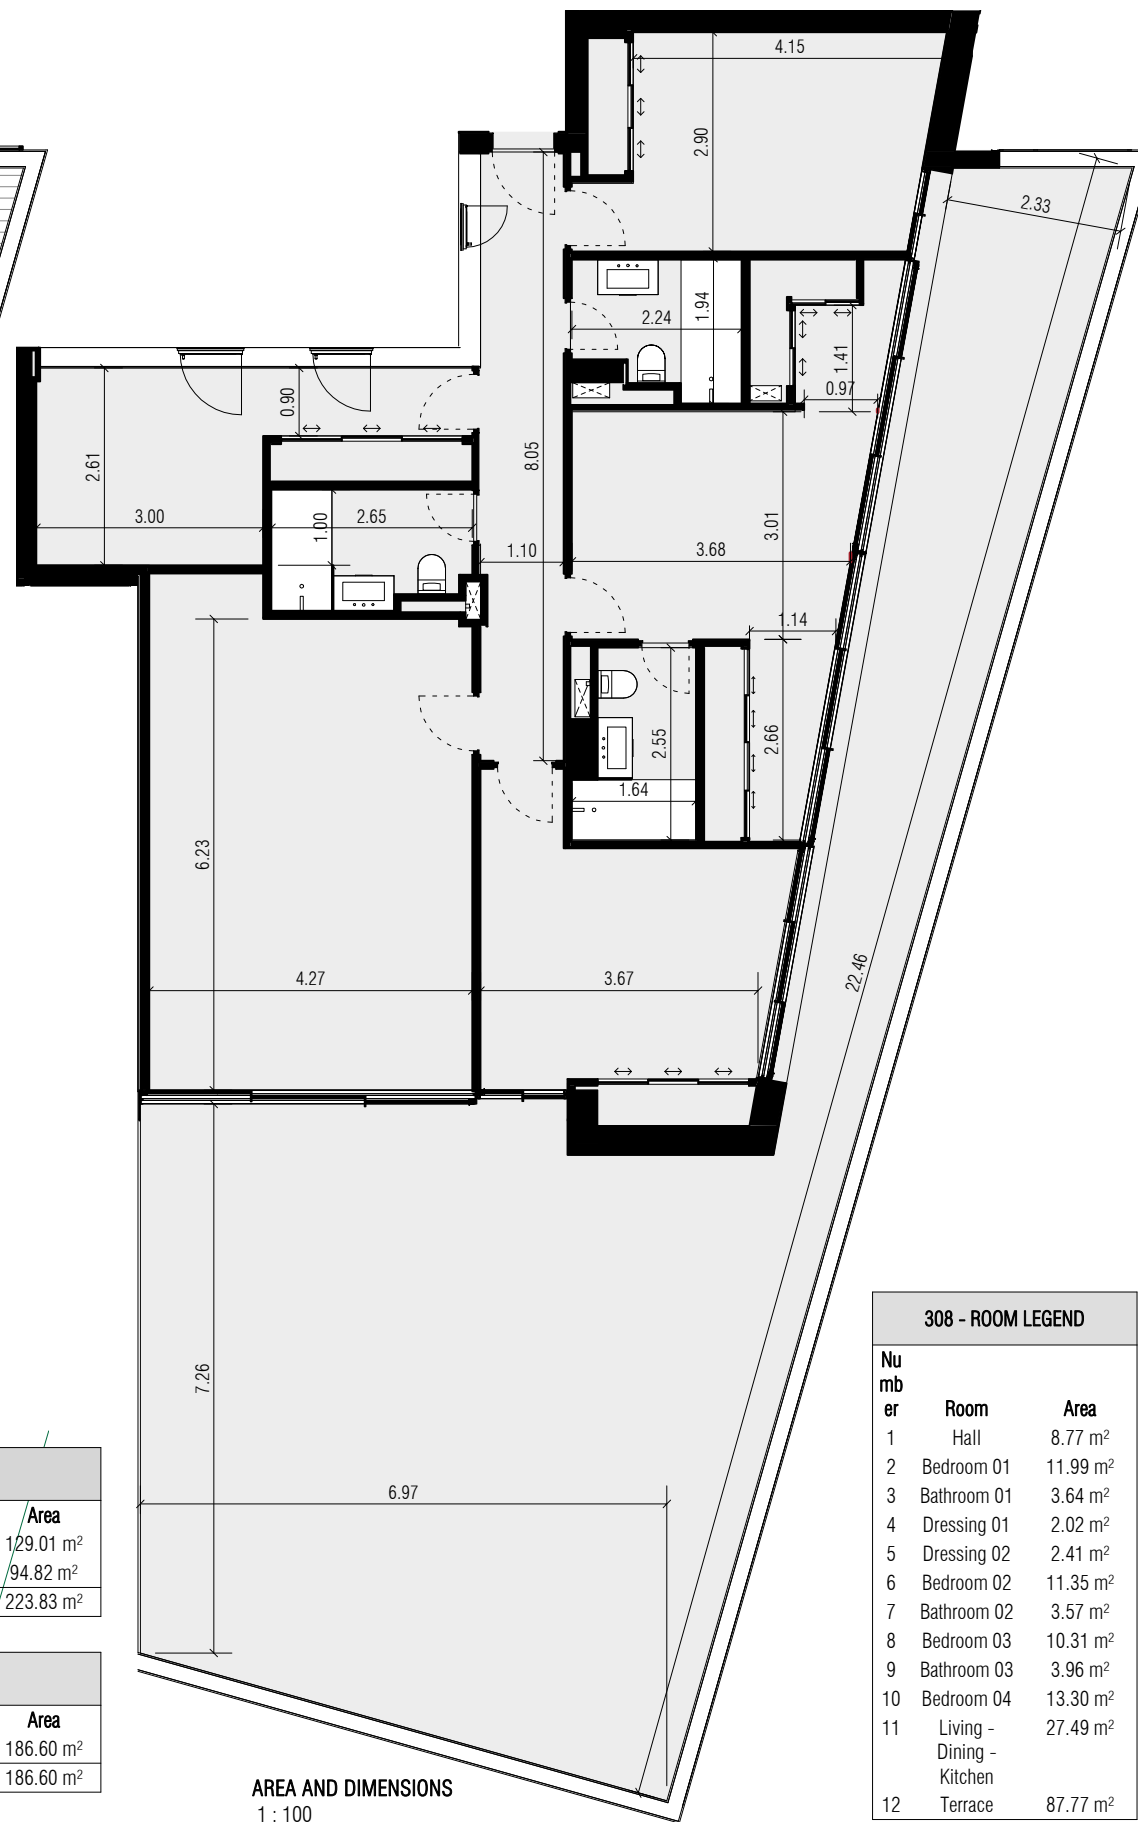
4.15
2.90
2.33
1.94
2.24
1.41
0.97
0.90
2.61
3.00
8.05
1.00
2.65
3.01
1.10
3.68
1.14
2.55
2.66
1.64
6.23
22.46
4.27
3.67
7.26
6.97

| Area |
|---|
| 129.01 m² |
| 94.82 m² |
| 223.83 m² |

| Area |
|---|
| 186.60 m² |
| 186.60 m² |

AREA AND DIMENSIONS
1 : 100

308 - ROOM LEGEND

| Number | Room | Area |
|---|---|---|
| 1 | Hall | 8.77 m² |
| 2 | Bedroom 01 | 11.99 m² |
| 3 | Bathroom 01 | 3.64 m² |
| 4 | Dressing 01 | 2.02 m² |
| 5 | Dressing 02 | 2.41 m² |
| 6 | Bedroom 02 | 11.35 m² |
| 7 | Bathroom 02 | 3.57 m² |
| 8 | Bedroom 03 | 10.31 m² |
| 9 | Bathroom 03 | 3.96 m² |
| 10 | Bedroom 04 | 13.30 m² |
| 11 | Living - Dining - Kitchen | 27.49 m² |
| 12 | Terrace | 87.77 m² |